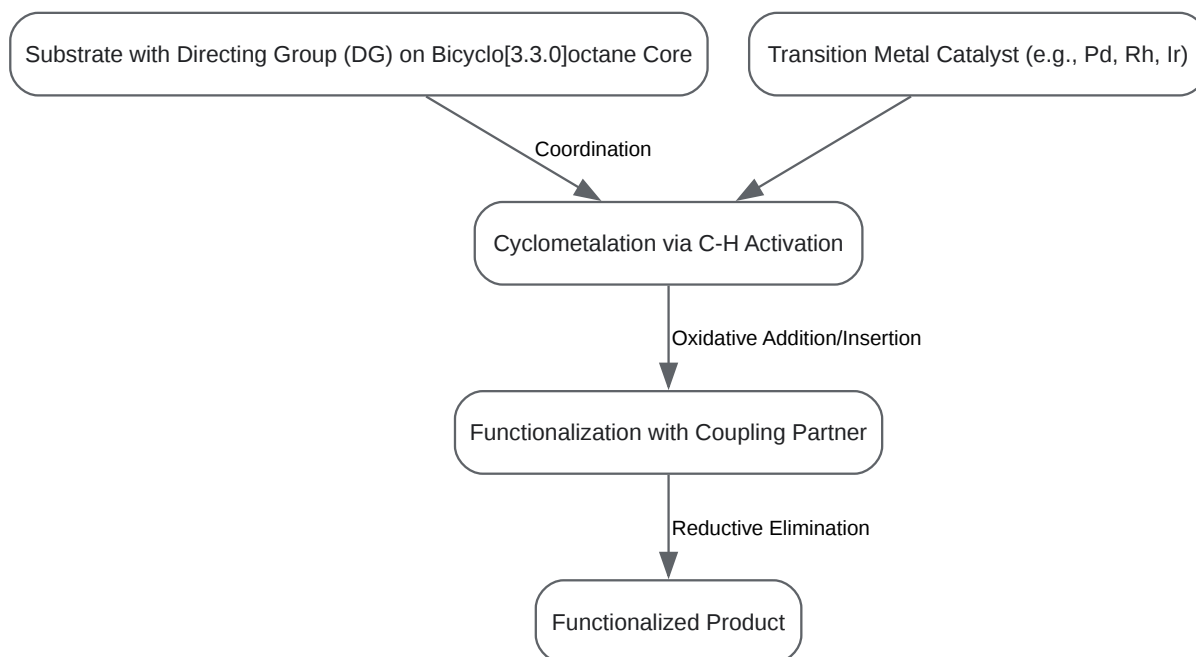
Substrate with Directing Group (DG) on Bicyclo[3.3.0]octane Core

Transition Metal Catalyst (e.g., Pd, Rh, Ir)

Coordination

Cyclometalation via C-H Activation

Oxidative Addition/Insertion

Functionalization with Coupling Partner

Reductive Elimination

Functionalized Product